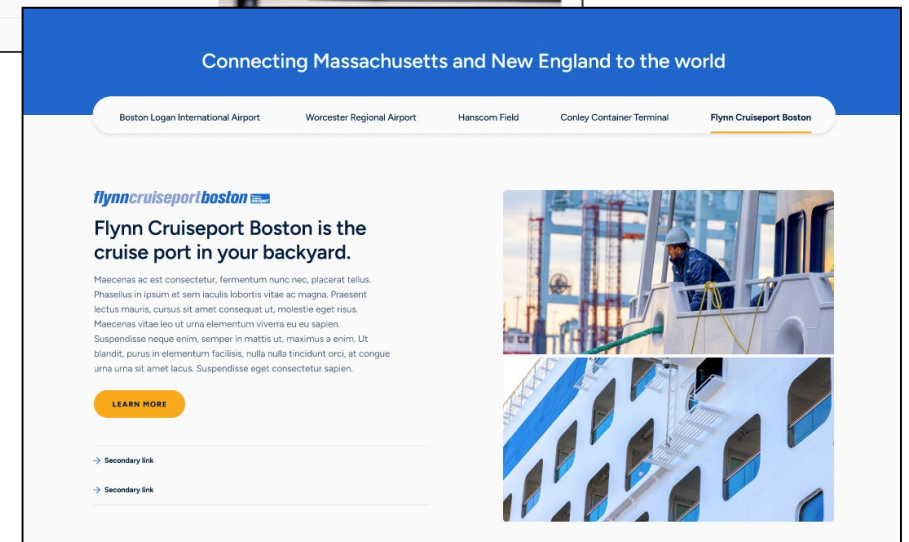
Connecting Massachusetts and New England to the world

Boston Logan International Airport | Worcester Regional Airport | Hanscom Field | Conley Container Terminal | Flynn Cruiseport Boston

flynncruiseportboston

Flynn Cruiseport Boston is the cruise port in your backyard.

Maecenas ac est consectetur, fermentum nunc nec, placerat tellus. Phasellus in ipsum et sem iaculis lobortis vitae ac magna. Praesent lectus mauris, cursus sit amet consequat ut, molestie eget risus. Maecenas vitae leo ut urna elementum viverra eu eu sapien. Suspendisse neque enim, semper in mattis ut, maximus a enim. Ut blandit, purus in elementum facilisis, nulla nulla tincidunt orci, at congue urna urna sit amet lacus. Suspendisse eget consectetur sapien.

LEARN MORE

→ Secondary link

→ Secondary link